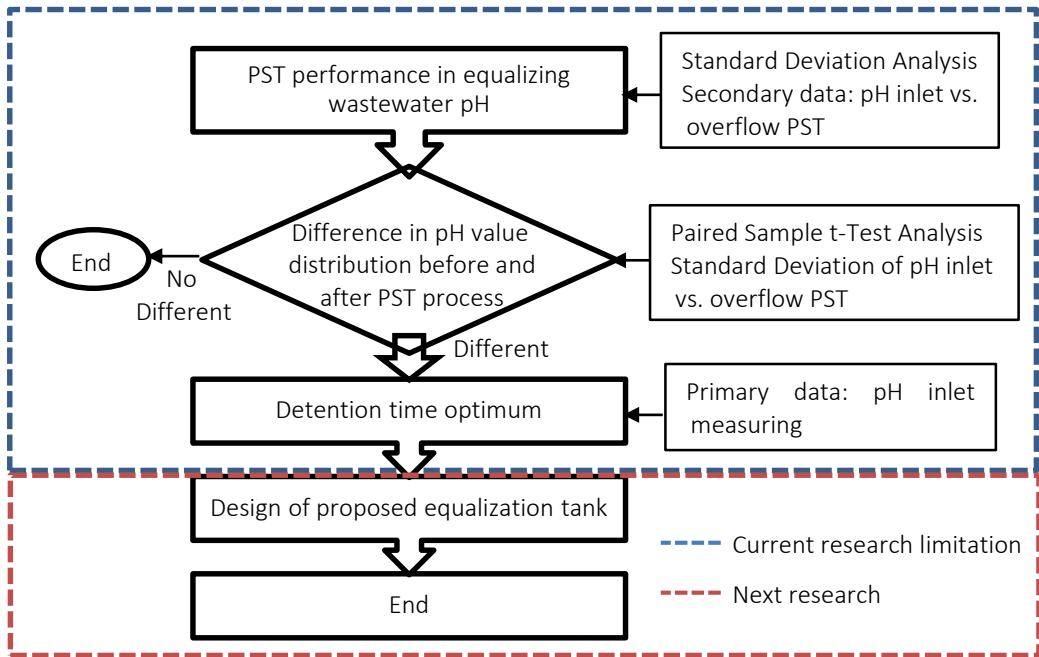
PST performance in equalizing wastewater pH

Standard Deviation Analysis
Secondary data: pH inlet vs. overflow PST

Difference in pH value distribution before and after PST process

Paired Sample t-Test Analysis
Standard Deviation of pH inlet vs. overflow PST

End

No Different

Different

Detention time optimum

Primary data: pH inlet measuring

Design of proposed equalization tank

Current research limitation

Next research

End